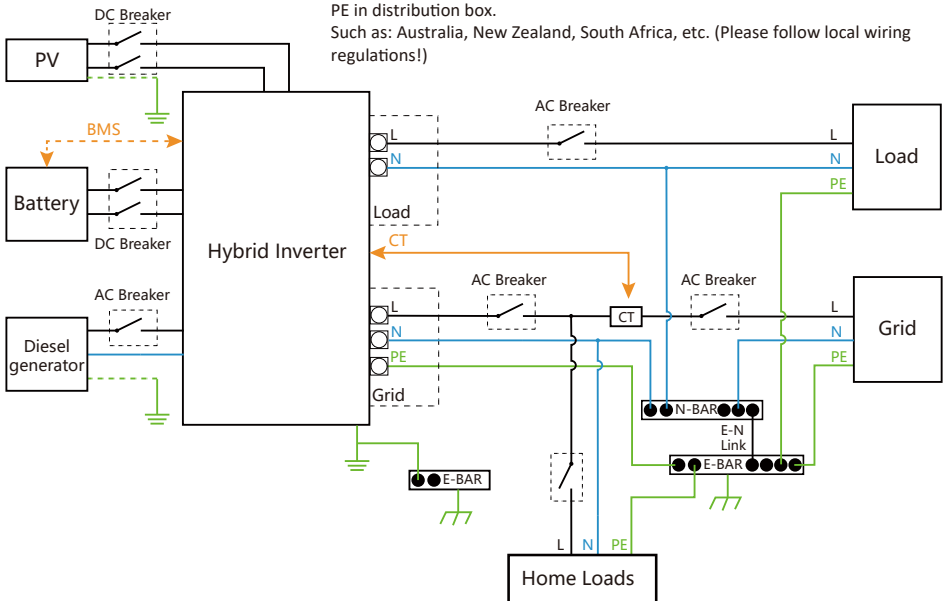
PE in distribution box.
Such as: Australia, New Zealand, South Africa, etc. (Please follow local wiring regulations!)

DC Breaker
PV
BMS
Battery
DC Breaker
AC Breaker
Diesel generator
Hybrid Inverter
L
N
Load
CT
L
N
PE
Grid
AC Breaker
L
N
Load
PE
AC Breaker
CT
AC Breaker
L
N
Grid
PE
N-BAR
E-N Link
E-BAR
E-BAR
L
N
PE
Home Loads